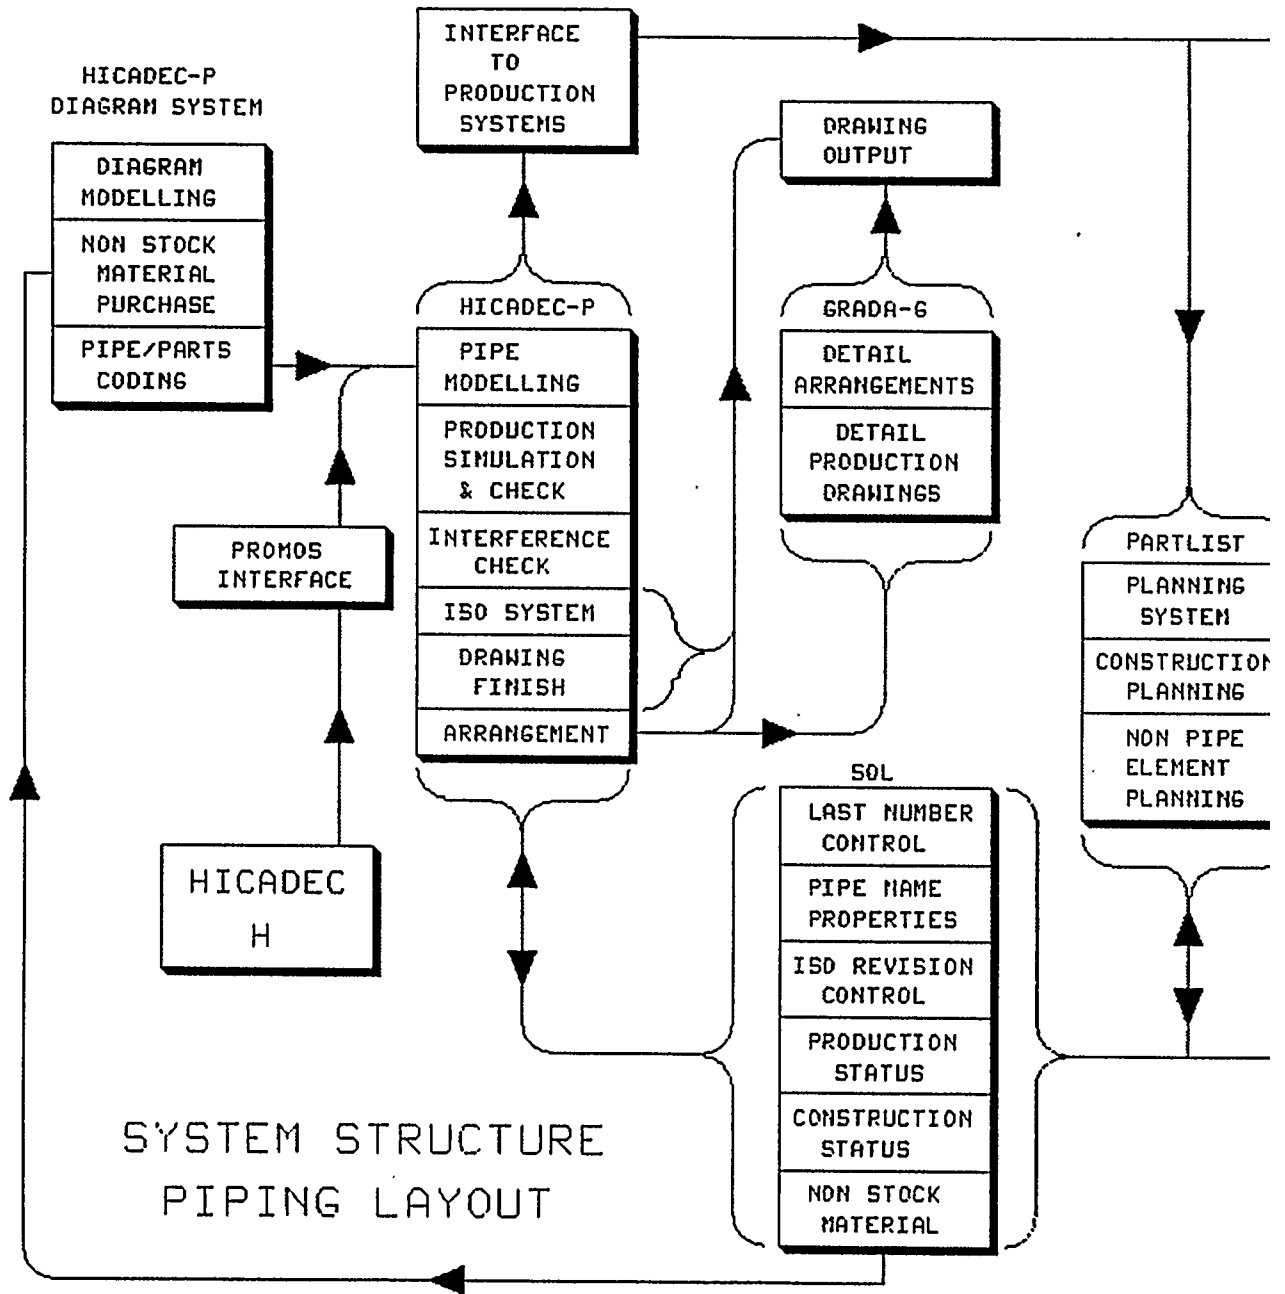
HICADEC-P
DIAGRAM SYSTEM

DIAGRAM MODELLING

NON STOCK MATERIAL PURCHASE

PIPE/PARTS CODING

INTERFACE TO PRODUCTION SYSTEMS

DRAWING OUTPUT

HICADEC-P

PIPE MODELLING

PRODUCTION SIMULATION & CHECK

INTERFERENCE CHECK

ISO SYSTEM

DRAWING FINISH

ARRANGEMENT

GRADA-G

DETAIL ARRANGEMENTS

DETAIL PRODUCTION DRAWINGS

PARTLIST

PLANNING SYSTEM

CONSTRUCTION PLANNING

NON PIPE ELEMENT PLANNING

PROMOS INTERFACE

HICADEC H

SOL

LAST NUMBER CONTROL

PIPE NAME PROPERTIES

ISO REVISION CONTROL

PRODUCTION STATUS

CONSTRUCTION STATUS

NON STOCK MATERIAL

SYSTEM STRUCTURE
PIPING LAYOUT